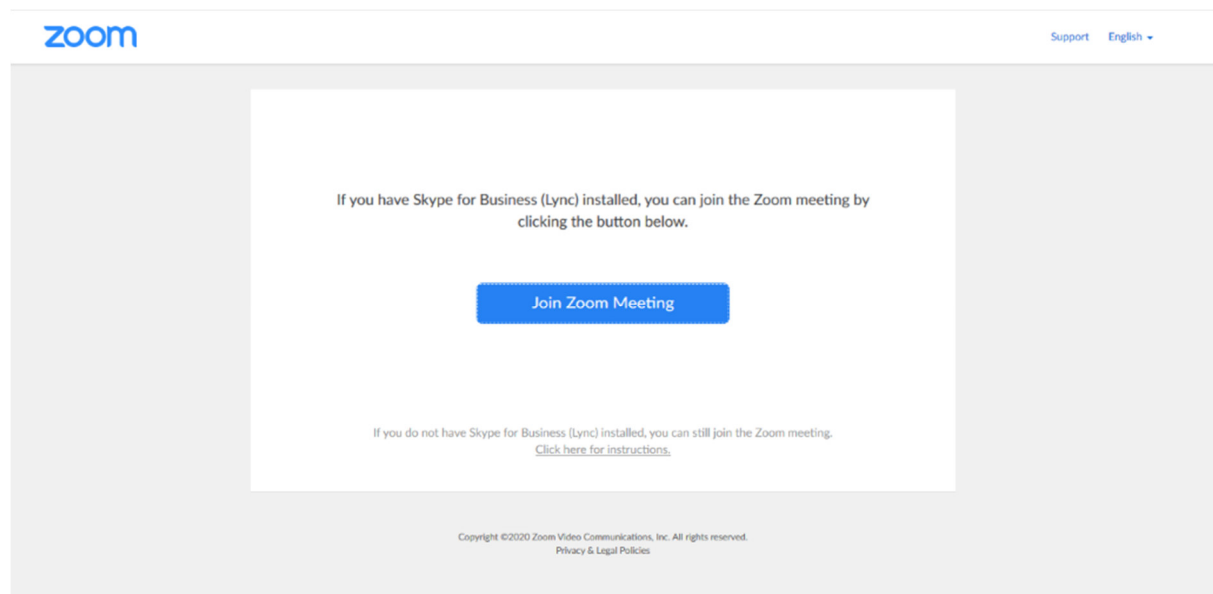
zoom

Support English

If you have Skype for Business (Lync) installed, you can join the Zoom meeting by clicking the button below.

Join Zoom Meeting

If you do not have Skype for Business (Lync) installed, you can still join the Zoom meeting.
Click here for instructions.

Copyright ©2020 Zoom Video Communications, Inc. All rights reserved.
Privacy & Legal Policies